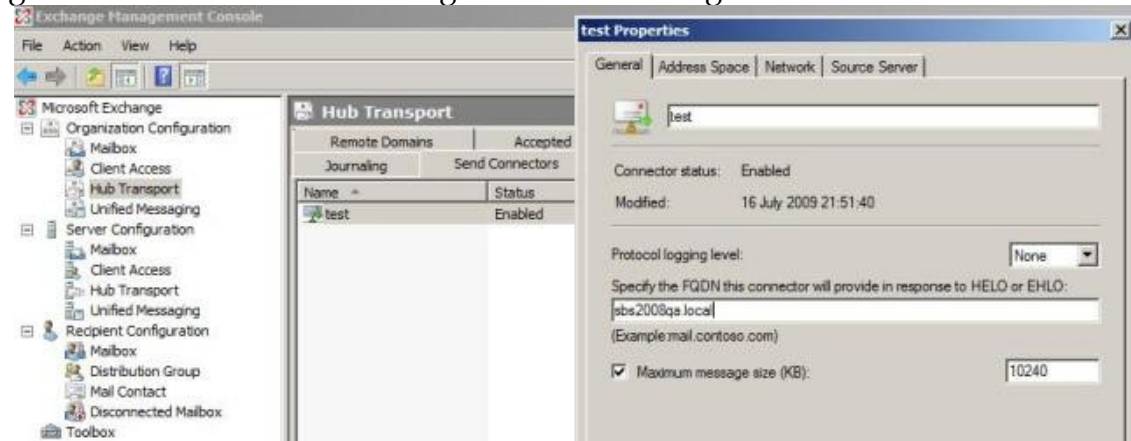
Exchange Management Console

File Action View Help

Microsoft Exchange
Organization Configuration
Mailbox
Client Access
Hub Transport
Unified Messaging
Server Configuration
Mailbox
Client Access
Hub Transport
Unified Messaging
Recipient Configuration
Mailbox
Distribution Group
Mail Contact
Disconnected Mailbox
Toolbox

Hub Transport

| Remote Domains | Accepted |
|---|---|
| Journaling | Send Connectors |

| Name | Status |
|---|---|
| test | Enabled |

test Properties

General | Address Space | Network | Source Server

test

Connector status: Enabled

Modified: 16 July 2009 21:51:40

Protocol logging level: None

Specify the FQDN this connector will provide in response to HELO or EHLO:

sbs2008qa.local

(Example:mail.contoso.com)

Maximum message size (KB): 10240